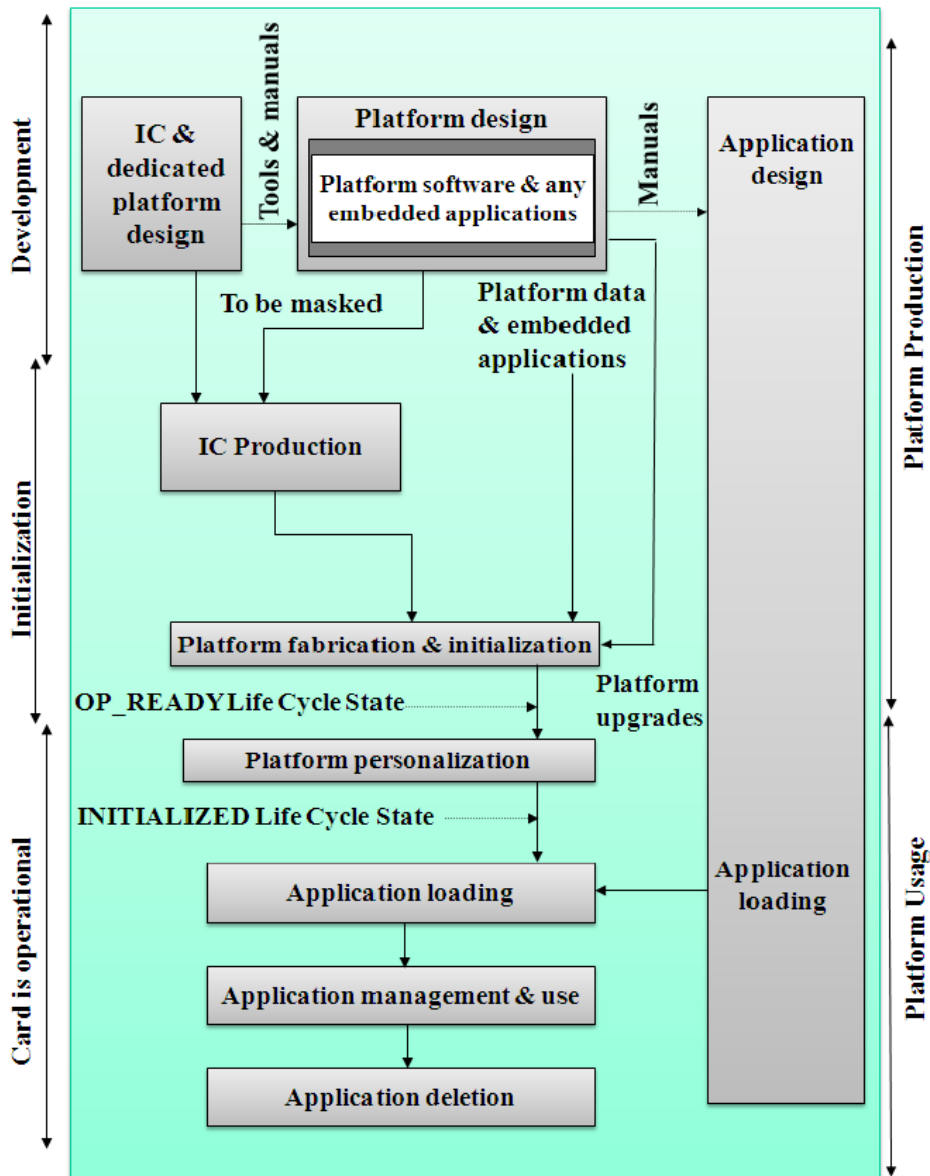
Development

IC & dedicated platform design

Tools & manuals

Platform design

Platform software & any embedded applications

Manuals

Application design

Platform Production

To be masked

Platform data & embedded applications

Initialization

IC Production

Platform fabrication & initialization

Platform upgrades

OP_READY Life Cycle State

Platform personalization

INITIALIZED Life Cycle State

Card is operational

Application loading

Application loading

Platform Usage

Application management & use

Application deletion